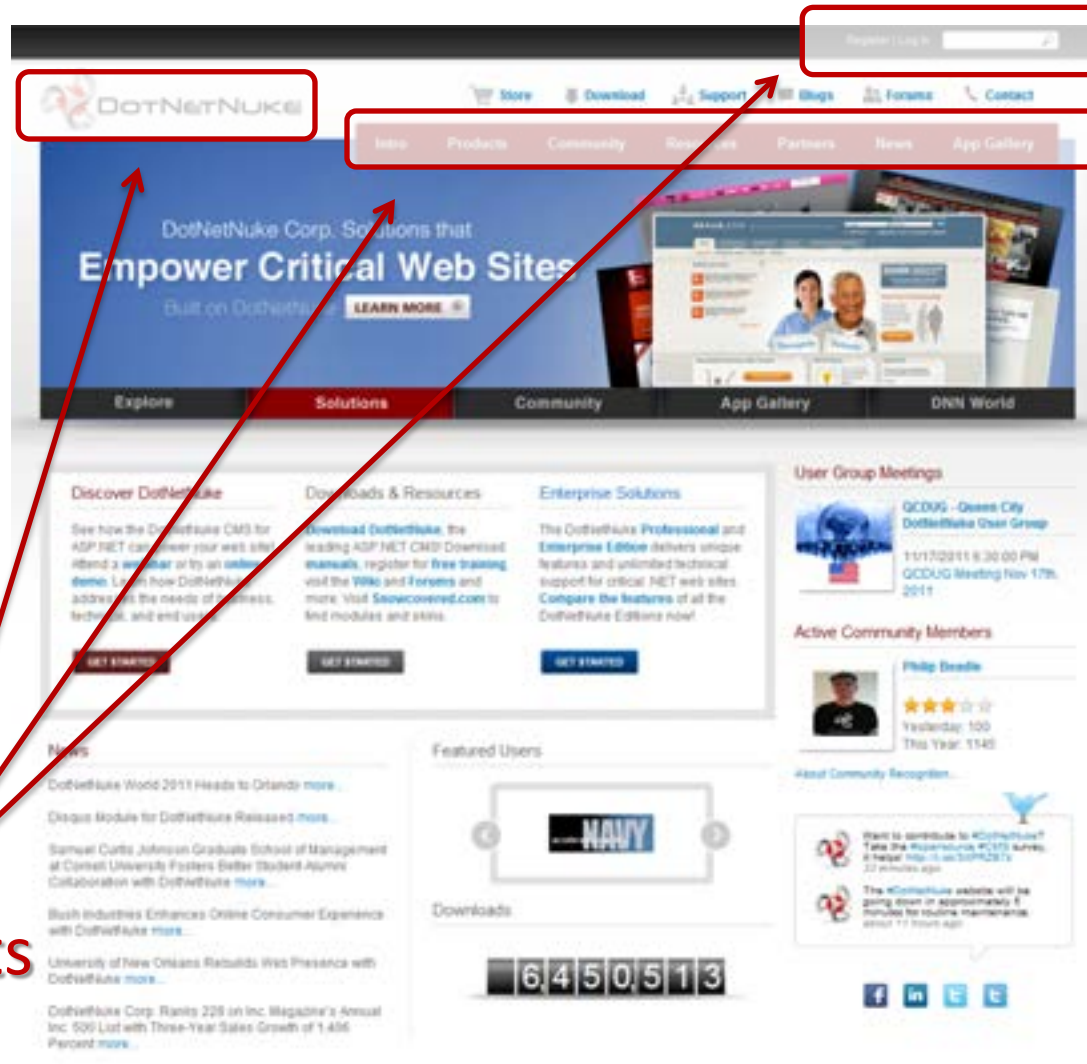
Register | Log In

DotNetNuke

Store Download Support Blogs Forums Contact

Intro Products Community Resources Partners News App Gallery

DotNetNuke Corp. Solutions that
Empower Critical Web Sites
Built on DotNetNuke LEARN MORE

Explore Solutions Community App Gallery DNN World

Discover DotNetNuke

See how the DotNetNuke CMS for ASP.NET can power your web site! Attend a webinar or try an online demo. Learn how DotNetNuke addresses the needs of business, technical, and end users.

GET STARTED

Downloads & Resources

Download DotNetNuke, the leading ASP.NET CMS! Download manuals, register for free training, visit the Wiki and Forums and more. Visit Snowcovered.com to find modules and skins.

GET STARTED

Enterprise Solutions

The DotNetNuke Professional and Enterprise Edition delivers unique features and unlimited technical support for critical .NET web sites. Compare the features of all the DotNetNuke Editions now!

GET STARTED

User Group Meetings

QCDUG - Queen City DotNetNuke User Group

11/17/2011 6:30:00 PM
QCDUG Meeting Nov 17th, 2011

Active Community Members

Philip Beadle

Yesterday: 100
This Year: 1140

About Community Recognition...

News

DotNetNuke World 2011 Heads to Orlando more...

Disqus Module for DotNetNuke Released more...

Samuel Curtis Johnson Graduate School of Management at Cornell University Fosters Better Student-Alumni Collaboration with DotNetNuke more...

Bush Industries Enhances Online Consumer Experience with DotNetNuke more...

University of New Orleans Rebuilds Web Presence with DotNetNuke more...

DotNetNuke Corp. Ranks 228 on Inc. Magazine's Annual Inc. 500 List with Three-Year Sales Growth of 1,486 Percent more...

Featured Users

NAVY

Downloads

6450513

Want to contribute to #DotNetNuke? Take the #opensource #CMS survey, it helps! http://t.co/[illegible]
22 minutes ago

The #DotNetNuke website will be going down in approximately 5 minutes for routine maintenance.
about 11 hours ago

cs